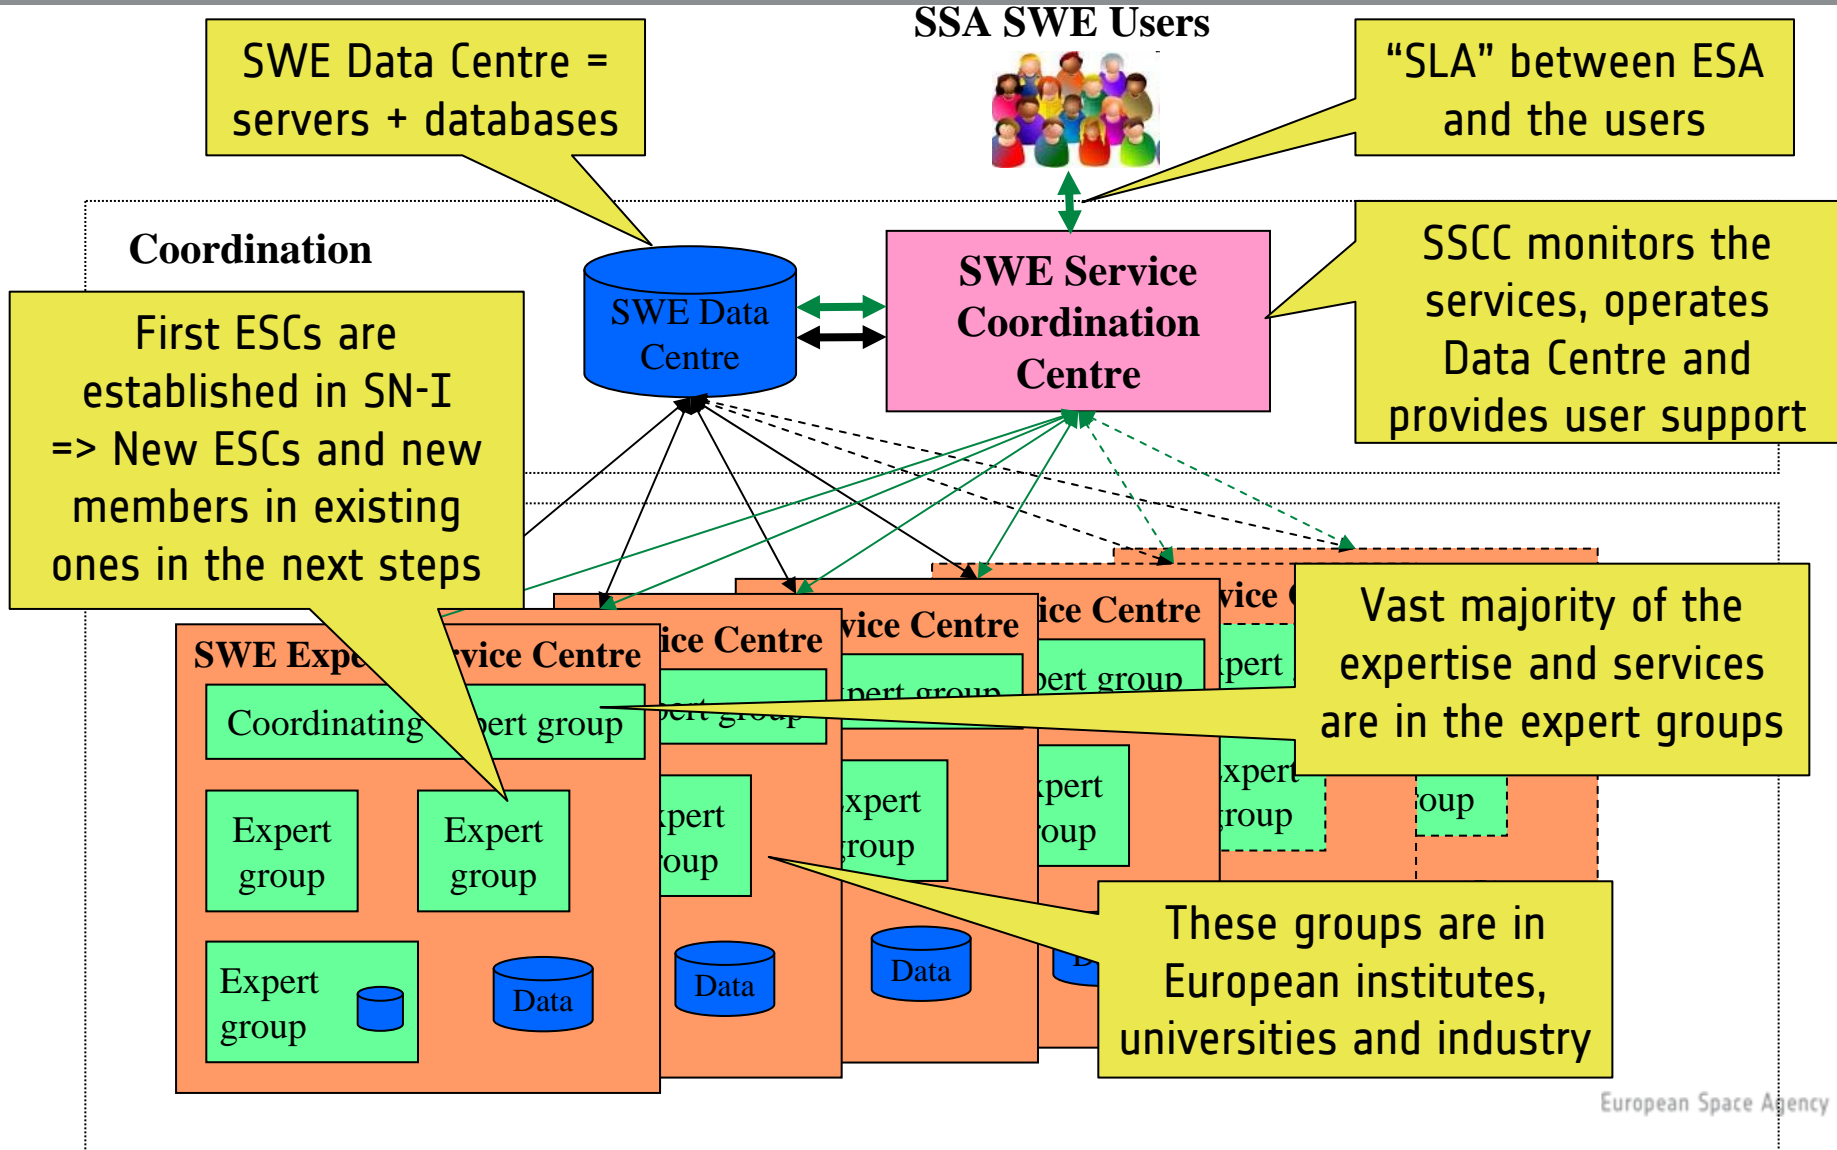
SSA SWE Users

SWE Data Centre = servers + databases

"SLA" between ESA and the users

Coordination

SWE Data Centre

SWE Service Coordination Centre

SSCC monitors the services, operates Data Centre and provides user support

First ESCs are established in SN-I => New ESCs and new members in existing ones in the next steps

SWE Expe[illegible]rvice Centre

Coordinating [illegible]pert group

Expert group

Expert group

Expert group

Data

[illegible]ice Centre

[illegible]pert group

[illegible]xpert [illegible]oup

Data

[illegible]vice Centre

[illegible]pert group

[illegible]xpert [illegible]roup

Data

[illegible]ice Centre

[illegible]pert group

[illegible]pert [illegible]oup

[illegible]vice

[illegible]pert

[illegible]xpert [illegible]roup

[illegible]oup

Vast majority of the expertise and services are in the expert groups

These groups are in European institutes, universities and industry

European Space Agency